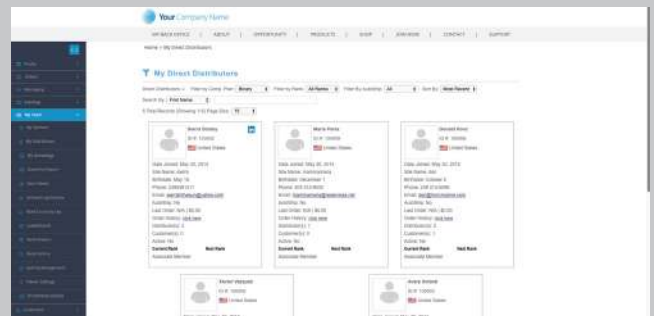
Your Company Name

MY BACK OFFICE | ABOUT | OPPORTUNITY | PRODUCTS | SHOP | JOIN NOW | CONTACT | SUPPORT

Home > My Direct Distributors

My Direct Distributors

Show Distributors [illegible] Filtering Comp. Plan: Binary Filter by Rank: All Ranks Filter By Autoship: All Sort By: Most Recent

Search by: First Name

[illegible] Total Records (Showing 1-5) Page Size: 10

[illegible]
ID #: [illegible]
United States
Date Joined: May 20, 2015
Site Name: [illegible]
Birthdate: May 1st
Phone: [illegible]
Email: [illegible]
Autoship: No
Last Order: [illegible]
Order History: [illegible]
Distributors: 0
Customers: 0
Active: No
Current Rank
Next Rank
Associate Member

Maria Perez
ID #: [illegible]
United States
Date Joined: May 20, 2015
Site Name: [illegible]
Birthdate: December 1
Phone: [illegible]
Email: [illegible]
Autoship: No
Last Order: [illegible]
Order History: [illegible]
Distributors: 1
Customers: 1
Active: No
Current Rank
Next Rank
Associate Member

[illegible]
ID #: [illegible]
United States
Date Joined: May 20, 2015
Site Name: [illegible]
Birthdate: October 4
Phone: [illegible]
Email: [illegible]
Autoship: No
Last Order: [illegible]
Order History: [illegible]
Distributors: 0
Customers: 0
Active: No
Current Rank
Next Rank
Associate Member

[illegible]
ID #: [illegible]
United States

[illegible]
ID #: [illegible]
United States